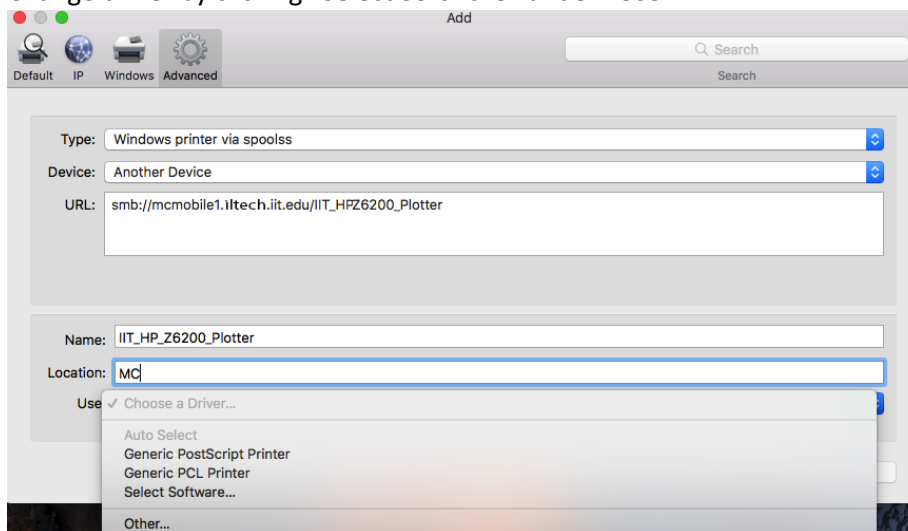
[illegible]

Add

Default IP Windows Advanced

Search

Search

Type: Windows printer via spoolss

Device: Another Device

URL: smb://mcmobile1.iltech.iit.edu/IIT_HPZ6200_Plotter

Name: IIT_HP_Z6200_Plotter

Location: MC

Use ✓ Choose a Driver...

Auto Select

Generic PostScript Printer

Generic PCL Printer

Select Software...

Other...